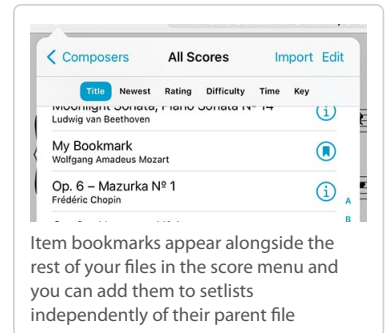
< Composers All Scores Import Edit

Title Newest Rating Difficulty Time Key

Moonlight Sonata, Piano Sonata Nº 14
Ludwig van Beethoven

My Bookmark
Wolfgang Amadeus Mozart

Op. 6 – Mazurka Nº 1
Frédéric Chopin

A

B

Item bookmarks appear alongside the rest of your files in the score menu and you can add them to setlists independently of their parent file